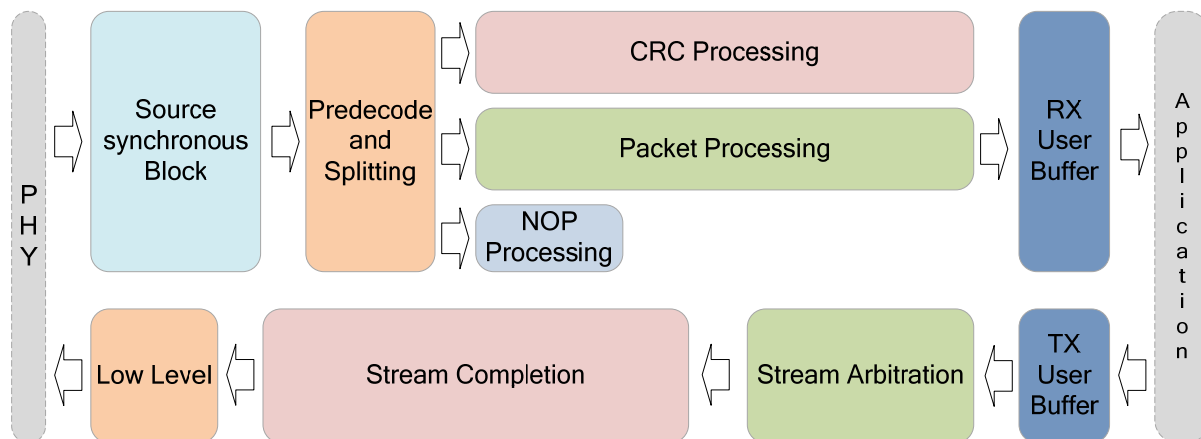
PHY

Source synchronous Block

Predecode and Splitting

CRC Processing

Packet Processing

NOP Processing

RX User Buffer

Application

Low Level

Stream Completion

Stream Arbitration

TX User Buffer